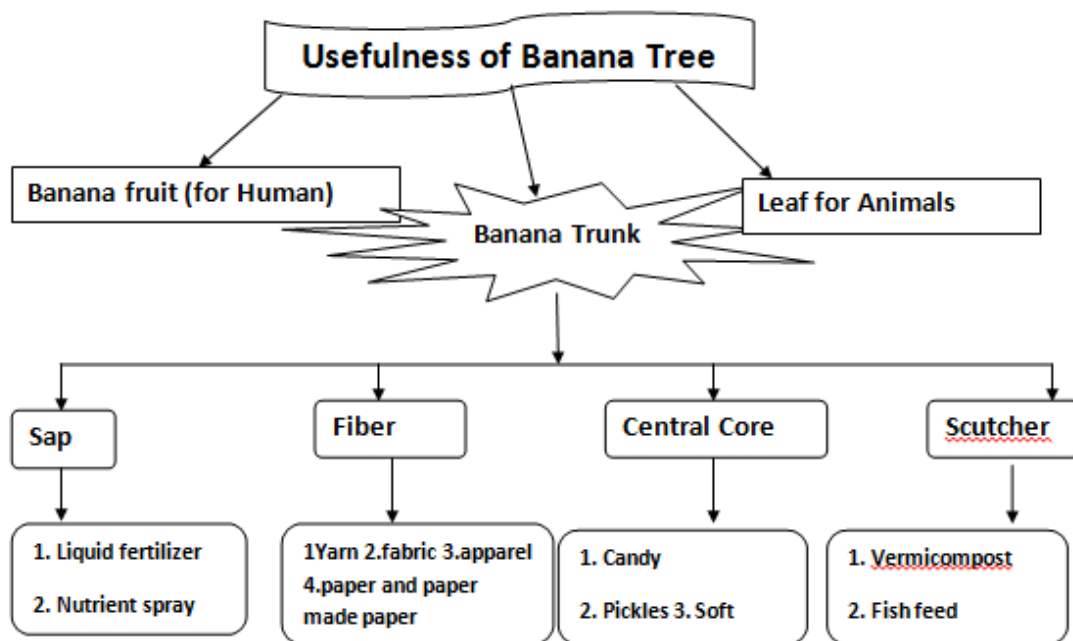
Usefulness of Banana Tree

Banana fruit (for Human)

Banana Trunk

Leaf for Animals

Sap

1. Liquid fertilizer

2. Nutrient spray

Fiber

1Yarn 2.fabric 3.apparel 4.paper and paper made paper

Central Core

1. Candy

2. Pickles 3. Soft

Scutcher

1. Vermicompost

2. Fish feed